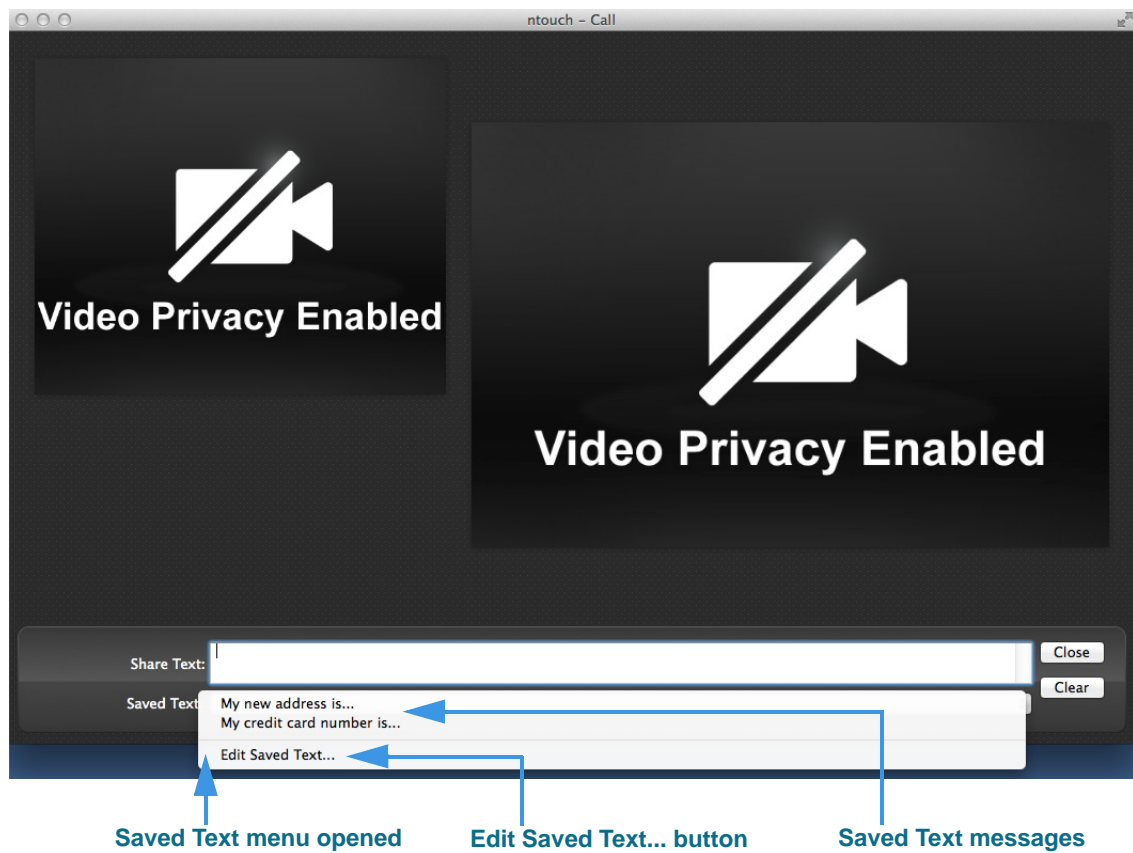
ntouch – Call

Video Privacy Enabled

Video Privacy Enabled

Share Text:

Close

Saved Text

Clear

My new address is...
My credit card number is...

Edit Saved Text...

Saved Text menu opened

Edit Saved Text... button

Saved Text messages